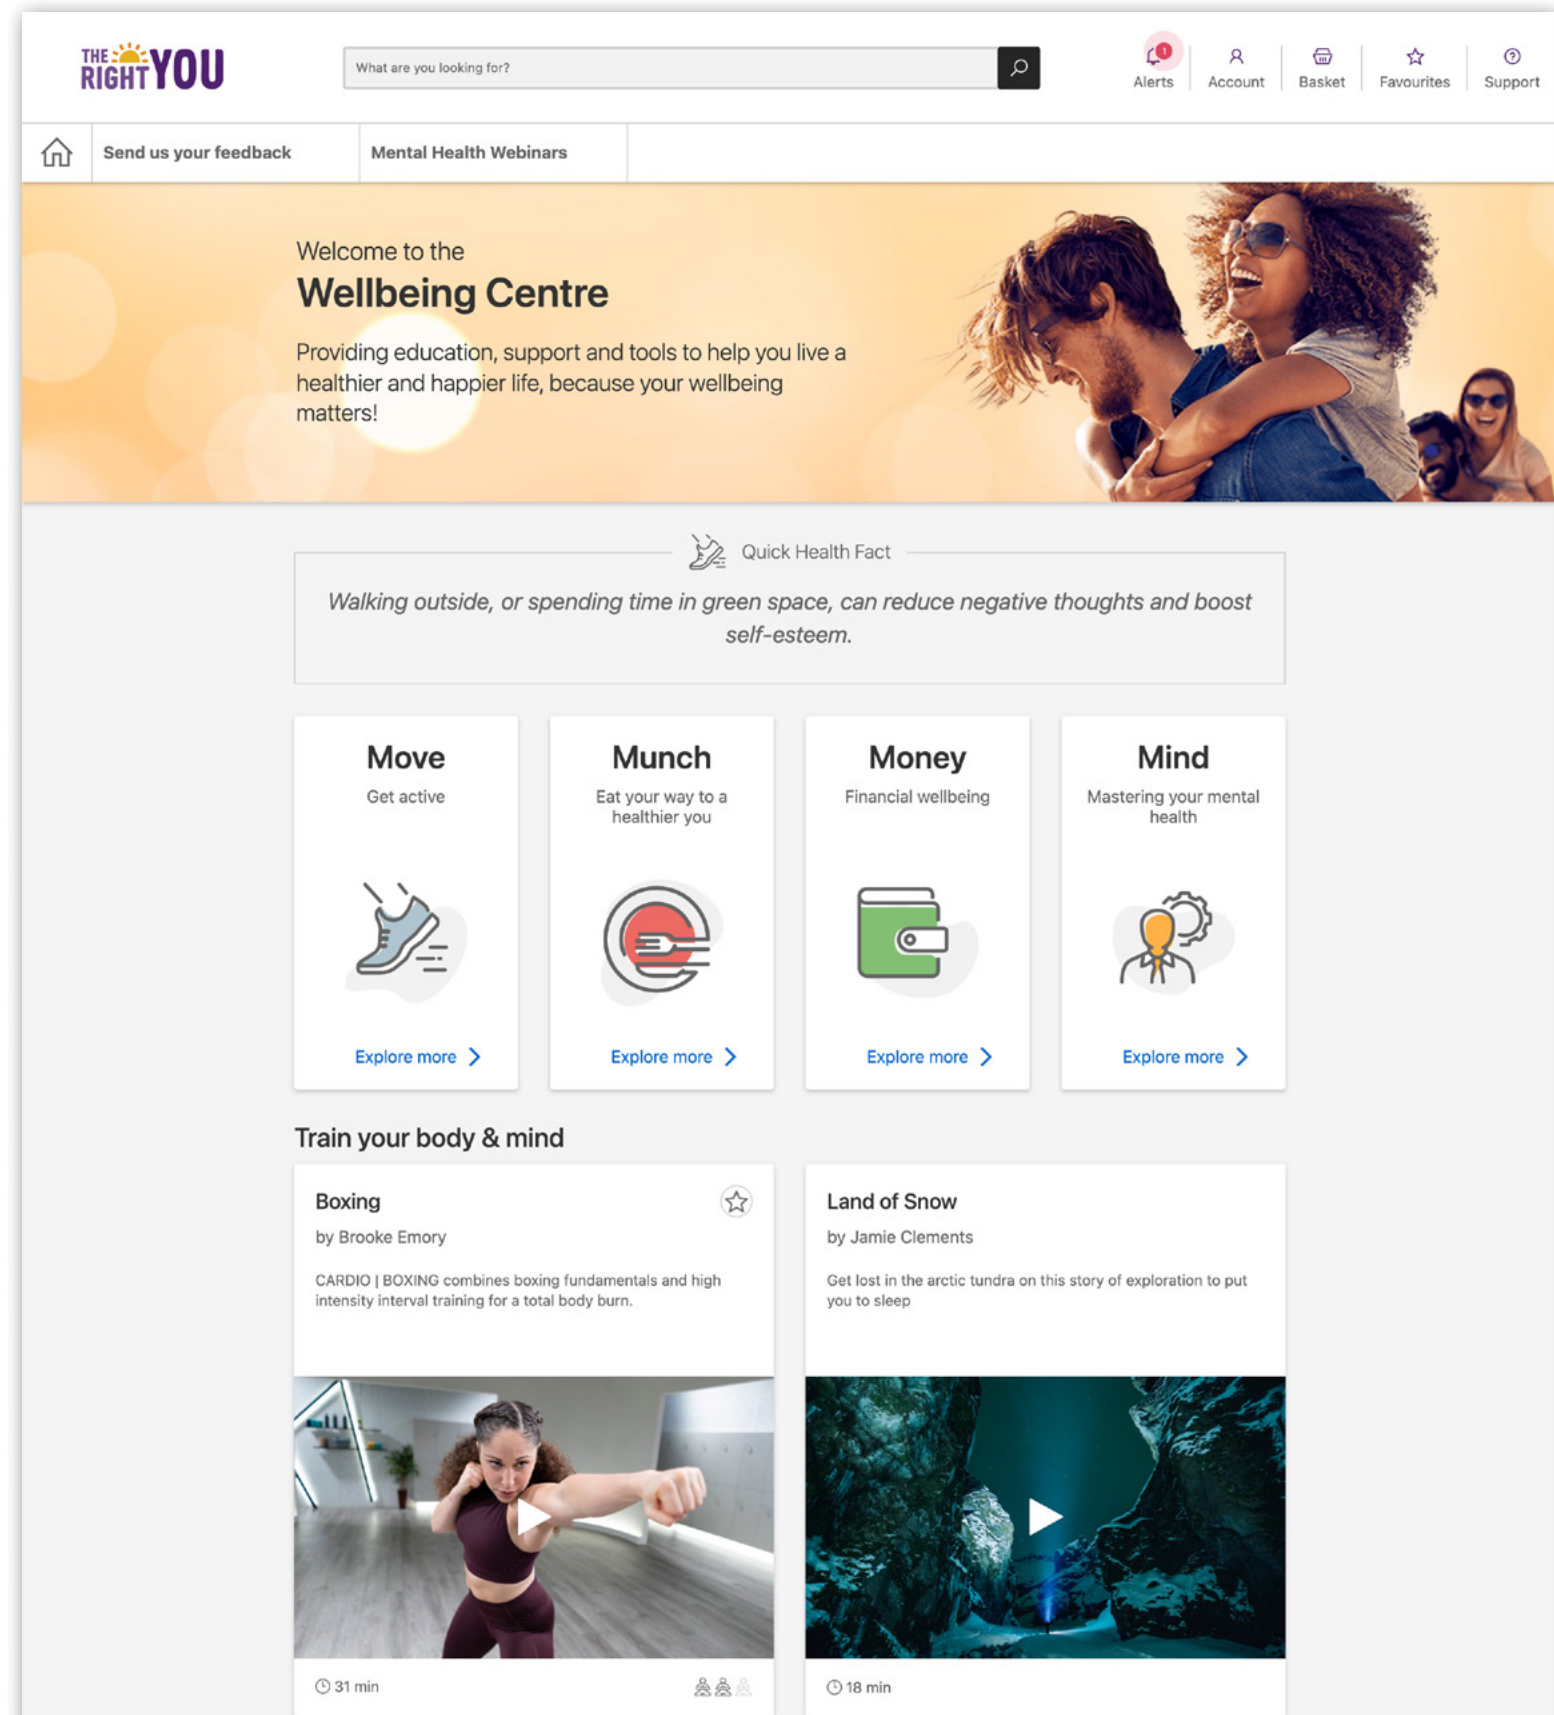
THE RIGHT YOU

What are you looking for?

1 Alerts | Account | Basket | Favourites | Support

Send us your feedback | Mental Health Webinars

Welcome to the
Wellbeing Centre

Providing education, support and tools to help you live a healthier and happier life, because your wellbeing matters!

Quick Health Fact

Walking outside, or spending time in green space, can reduce negative thoughts and boost self-esteem.

Move
Get active
Explore more

Munch
Eat your way to a healthier you
Explore more

Money
Financial wellbeing
Explore more

Mind
Mastering your mental health
Explore more

Train your body & mind

Boxing
by Brooke Emory
CARDIO | BOXING combines boxing fundamentals and high intensity interval training for a total body burn.
31 min

Land of Snow
by Jamie Clements
Get lost in the arctic tundra on this story of exploration to put you to sleep
18 min